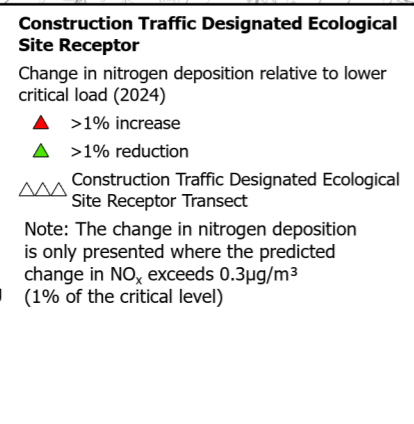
**Construction Traffic Designated Ecological Site Receptor**

Change in nitrogen deposition relative to lower critical load (2024)

▲ >1% increase

▲ >1% reduction

△△△ Construction Traffic Designated Ecological Site Receptor Transect

Note: The change in nitrogen deposition is only presented where the predicted change in $NO_x$ exceeds 0.3μg/m³ (1% of the critical level)